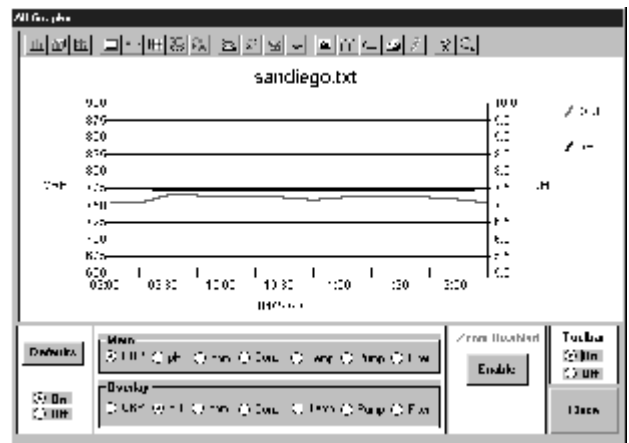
All Graphs

sandiego.txt

9.0
8.0
8.0
8.0
7.5
7.0
7.0
6.5
6.0

10.0
6.0
6.0
6.0
6.0
6.0

03:00
03:30
10:00
10:30
1:00
1:30
3:00

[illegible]

Defaults

On
Off

Main
ORP
ph
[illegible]
Cond
Temp
Pump
Flow

Overlay
ORP
pH
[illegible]
Cond
Temp
Pump
Flow

Zoom Disabled

Enable

Toolbar
On
Off

Close